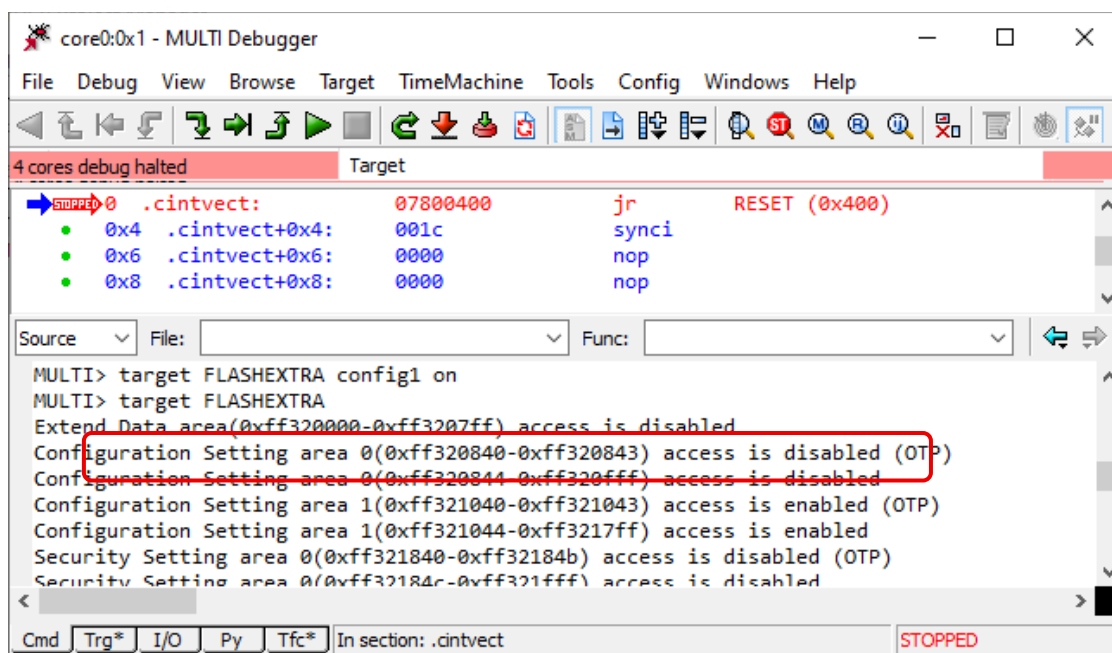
core0:0x1 - MULTI Debugger

File Debug View Browse Target TimeMachine Tools Config Windows Help

4 cores debug halted Target

STOPPED 0 .cintvect: 07800400 jr RESET (0x400)
0x4 .cintvect+0x4: 001c synci
0x6 .cintvect+0x6: 0000 nop
0x8 .cintvect+0x8: 0000 nop

Source File: Func:

MULTI> target FLASHEXTRA config1 on
MULTI> target FLASHEXTRA
Extend Data area(0xff320000-0xff3207ff) access is disabled
Configuration Setting area 0(0xff320840-0xff320843) access is disabled (OTP)
Configuration Setting area 0(0xff320844-0xff320fff) access is disabled
Configuration Setting area 1(0xff321040-0xff321043) access is enabled (OTP)
Configuration Setting area 1(0xff321044-0xff3217ff) access is enabled
Security Setting area 0(0xff321840-0xff32184b) access is disabled (OTP)
Security Setting area 0(0xff32184c-0xff321fff) access is disabled

Cmd Trg* I/O Py Tfc* In section: .cintvect STOPPED